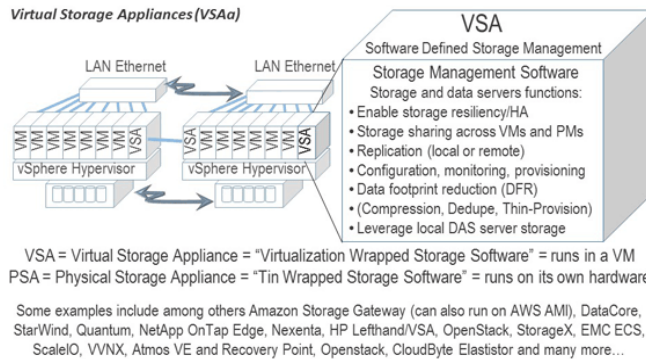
Virtual Storage Appliances (VSAa)

LAN Ethernet

LAN Ethernet

VM VM VM VM VM VM VSA

vSphere Hypervisor

VSA VM VM VM VM VSA

vSphere Hypervisor

VSA

Software Defined Storage Management

Storage Management Software

Storage and data servers functions:

• Enable storage resiliency/HA
• Storage sharing across VMs and PMs
• Replication (local or remote)
• Configuration, monitoring, provisioning
• Data footprint reduction (DFR)
• (Compression, Dedupe, Thin-Provision)
• Leverage local DAS server storage

VSA = Virtual Storage Appliance = "Virtualization Wrapped Storage Software" = runs in a VM

PSA = Physical Storage Appliance = "Tin Wrapped Storage Software" = runs on its own hardware

Some examples include among others Amazon Storage Gateway (can also run on AWS AMI), DataCore, StarWind, Quantum, NetApp OnTap Edge, Nexenta, HP Lefthand/VSA, OpenStack, StorageX, EMC ECS, ScaleIO, VVNX, Atmos VE and Recovery Point, Openstack, CloudByte Elastistor and many more...